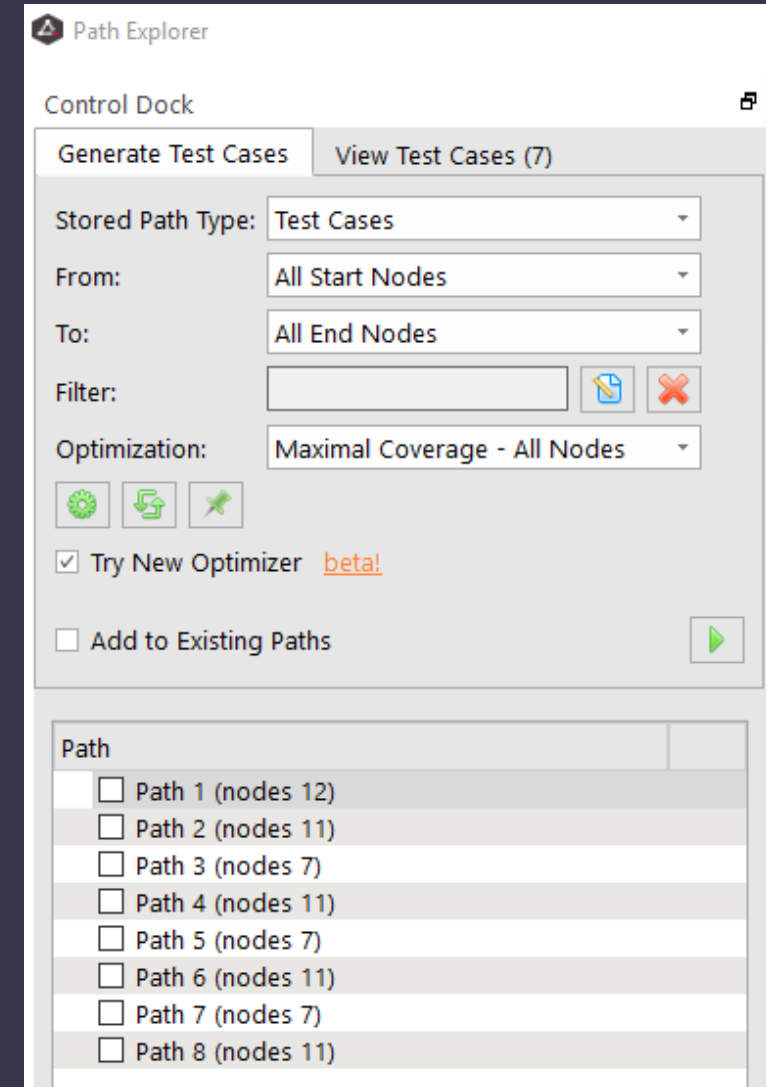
Path Explorer

Control Dock

Generate Test Cases

View Test Cases (7)

Stored Path Type: Test Cases

From: All Start Nodes

To: All End Nodes

Filter:

Optimization: Maximal Coverage - All Nodes

Try New Optimizer beta!

Add to Existing Paths

| Path | |
|---|---|
| Path 1 (nodes 12) | |
| Path 2 (nodes 11) | |
| Path 3 (nodes 7) | |
| Path 4 (nodes 11) | |
| Path 5 (nodes 7) | |
| Path 6 (nodes 11) | |
| Path 7 (nodes 7) | |
| Path 8 (nodes 11) | |